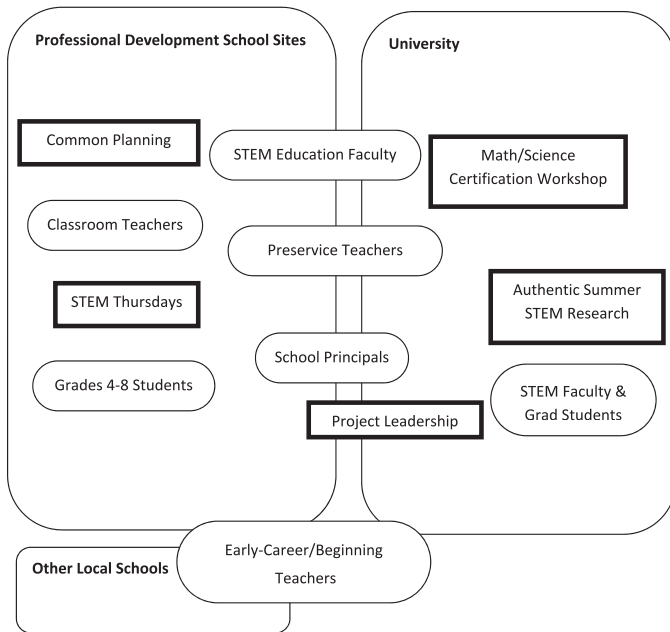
Professional Development School Sites

University

Common Planning

STEM Education Faculty

Math/Science Certification Workshop

Classroom Teachers

Preservice Teachers

STEM Thursdays

Authentic Summer STEM Research

School Principals

Grades 4-8 Students

STEM Faculty & Grad Students

Project Leadership

Other Local Schools

Early-Career/Beginning Teachers